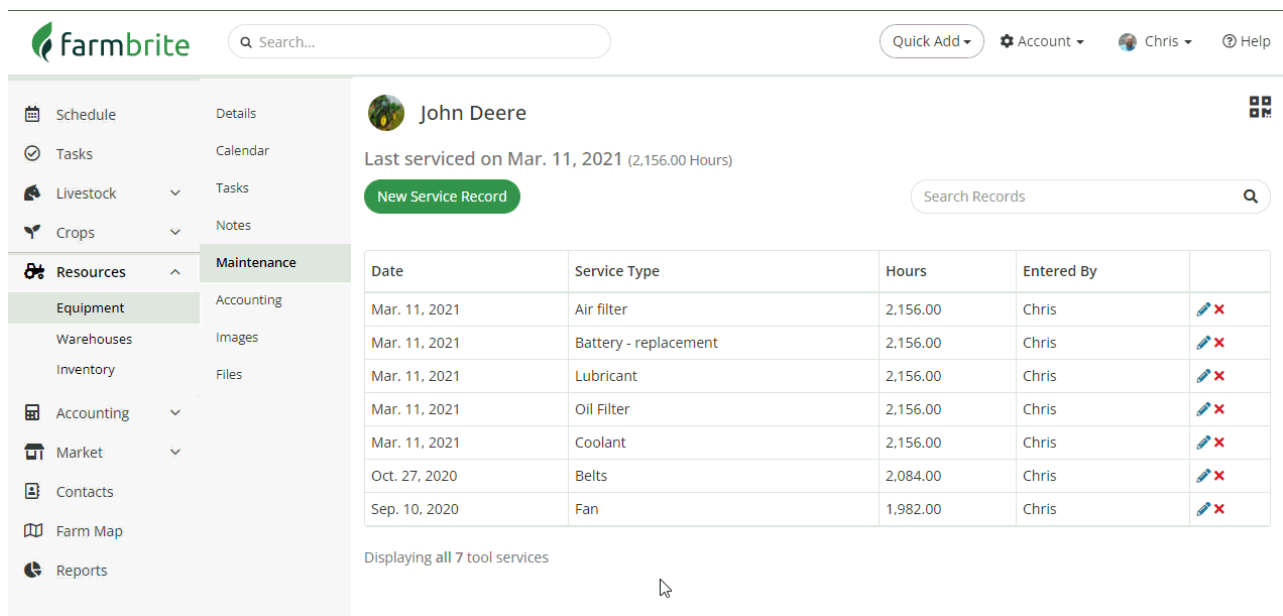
farmbrite

Search...

Quick Add ▾ Account ▾ Chris ▾ Help

Schedule
Tasks
Livestock
Crops
Resources
Equipment
Warehouses
Inventory
Accounting
Market
Contacts
Farm Map
Reports

Details
Calendar
Tasks
Notes
Maintenance
Accounting
Images
Files

John Deere

Last serviced on Mar. 11, 2021 (2,156.00 Hours)

New Service Record

Search Records

| Date | Service Type | Hours | Entered By | |
|---|---|---|---|---|
| Mar. 11, 2021 | Air filter | 2,156.00 | Chris | |
| Mar. 11, 2021 | Battery - replacement | 2,156.00 | Chris | |
| Mar. 11, 2021 | Lubricant | 2,156.00 | Chris | |
| Mar. 11, 2021 | Oil Filter | 2,156.00 | Chris | |
| Mar. 11, 2021 | Coolant | 2,156.00 | Chris | |
| Oct. 27, 2020 | Belts | 2,084.00 | Chris | |
| Sep. 10, 2020 | Fan | 1,982.00 | Chris | |

Displaying all 7 tool services